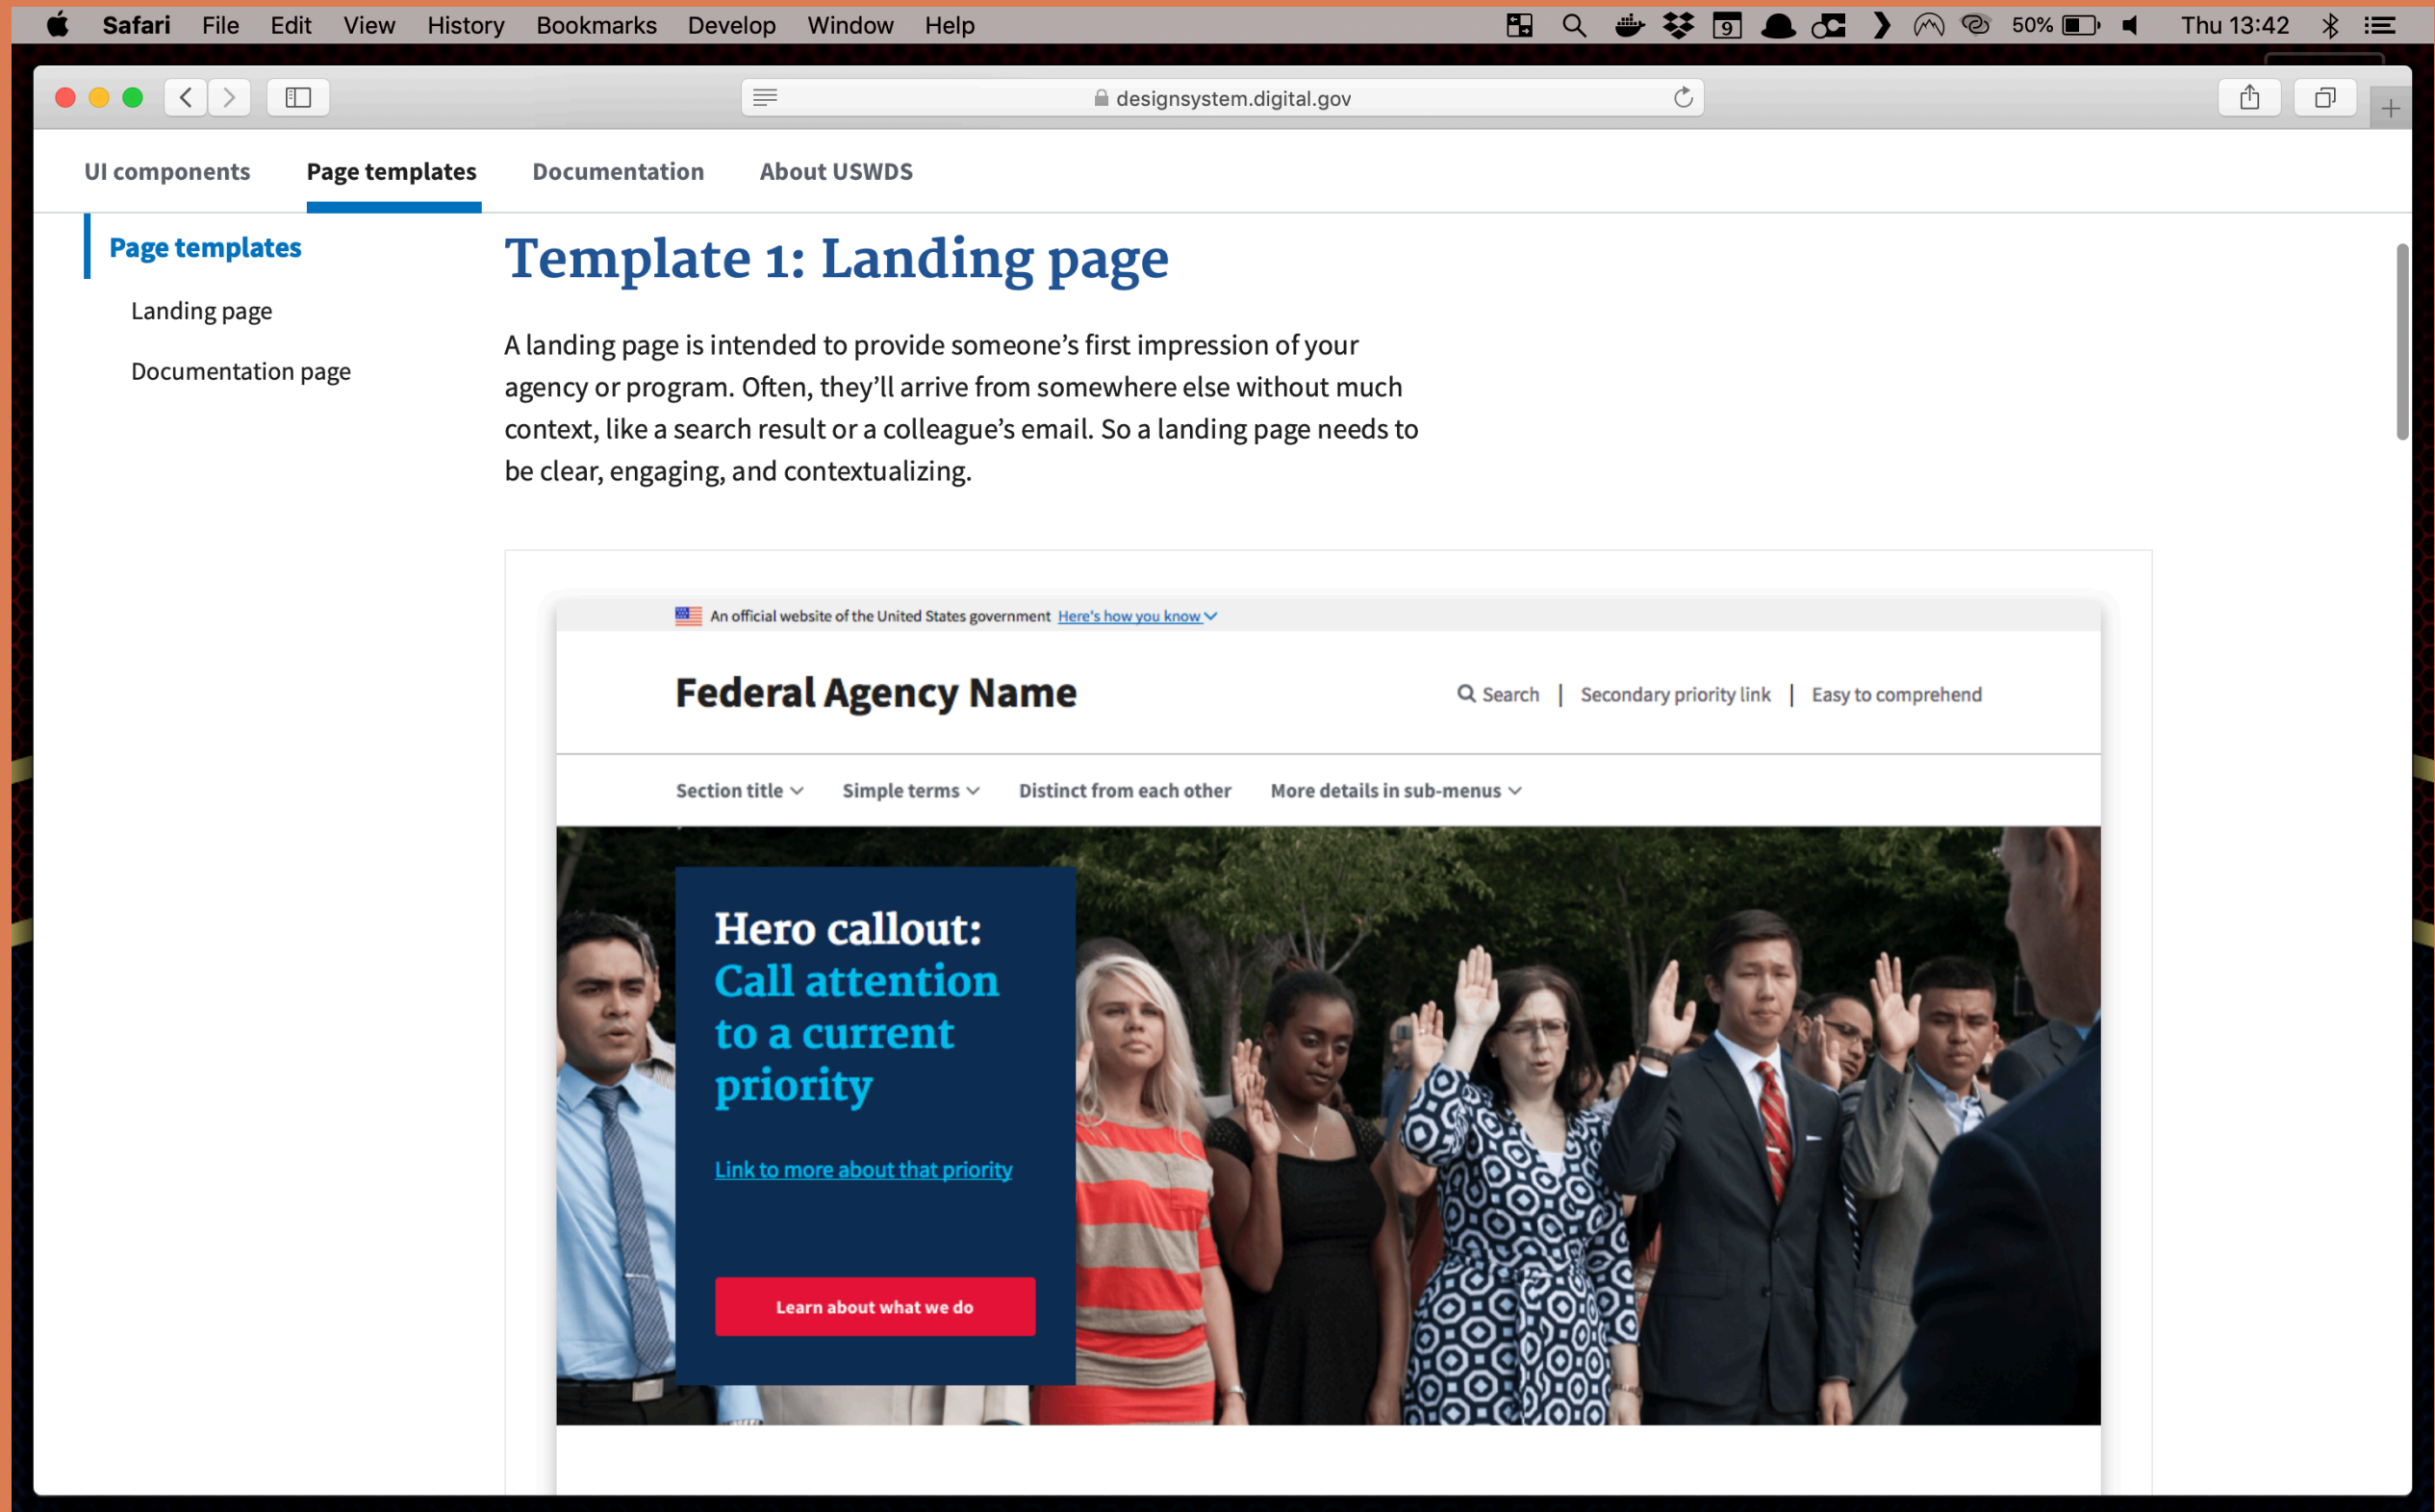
Safari File Edit View History Bookmarks Develop Window Help

9 50% Thu 13:42

designsystem.digital.gov

UI components Page templates Documentation About USWDS

Page templates

Landing page

Documentation page

Template 1: Landing page

A landing page is intended to provide someone's first impression of your agency or program. Often, they'll arrive from somewhere else without much context, like a search result or a colleague's email. So a landing page needs to be clear, engaging, and contextualizing.

An official website of the United States government Here's how you know

Federal Agency Name

Search | Secondary priority link | Easy to comprehend

Section title Simple terms Distinct from each other More details in sub-menus

Hero callout: Call attention to a current priority

Link to more about that priority

Learn about what we do